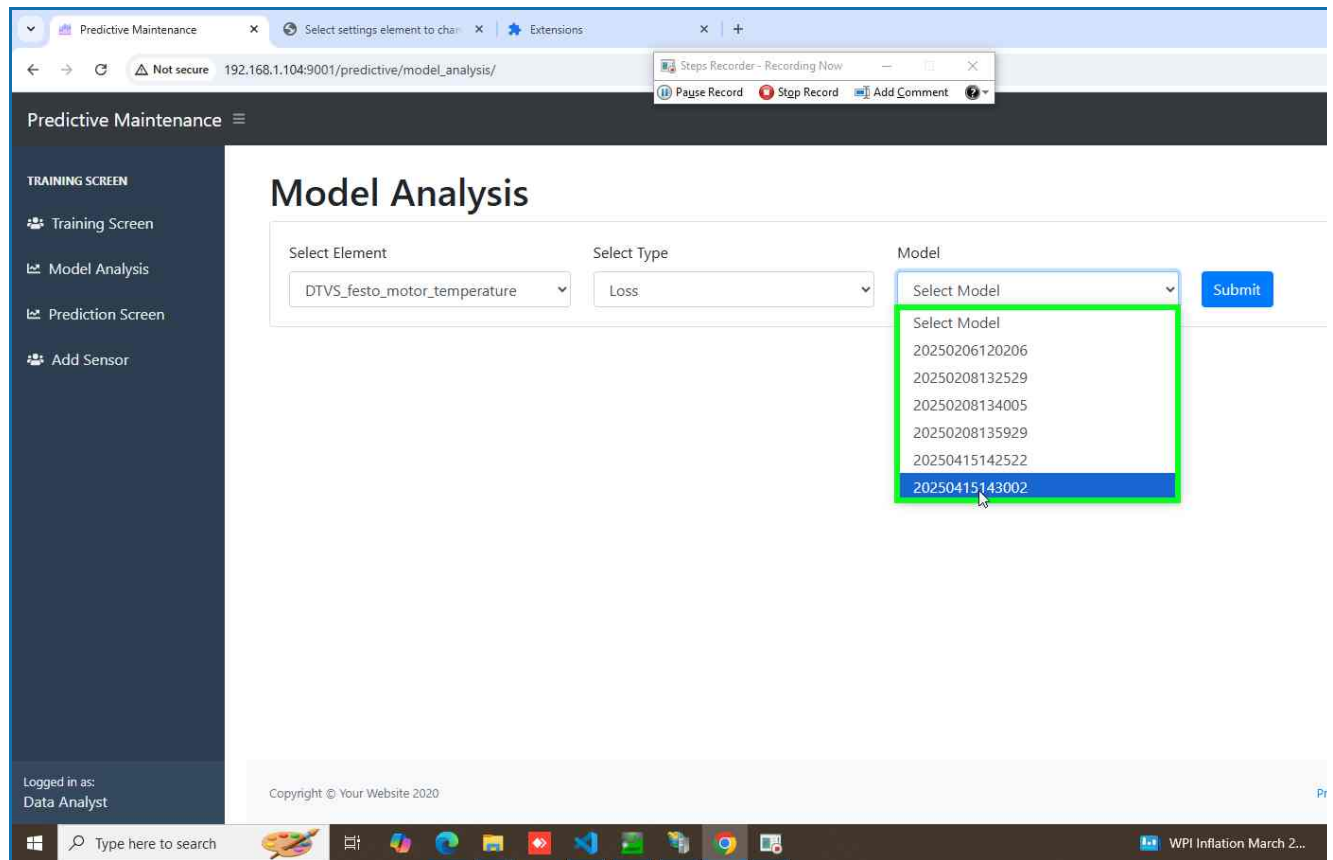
Predictive Maintenance
Select settings element to cha
Extensions
+

Not secure 192.168.1.104:9001/predictive/model_analysis/

Steps Recorder - Recording Now
Pause Record
Stop Record
Add Comment

Predictive Maintenance ≡

TRAINING SCREEN
Training Screen
Model Analysis
Prediction Screen
Add Sensor

Model Analysis

Select Element
DTVS_festo_motor_temperature

Select Type
Loss

Model
Select Model

Submit

Select Model
20250206120206
20250208132529
20250208134005
20250208135929
20250415142522
20250415143002

Logged in as:
Data Analyst

Copyright © Your Website 2020

Pr

Type here to search

WPI Inflation March 2...